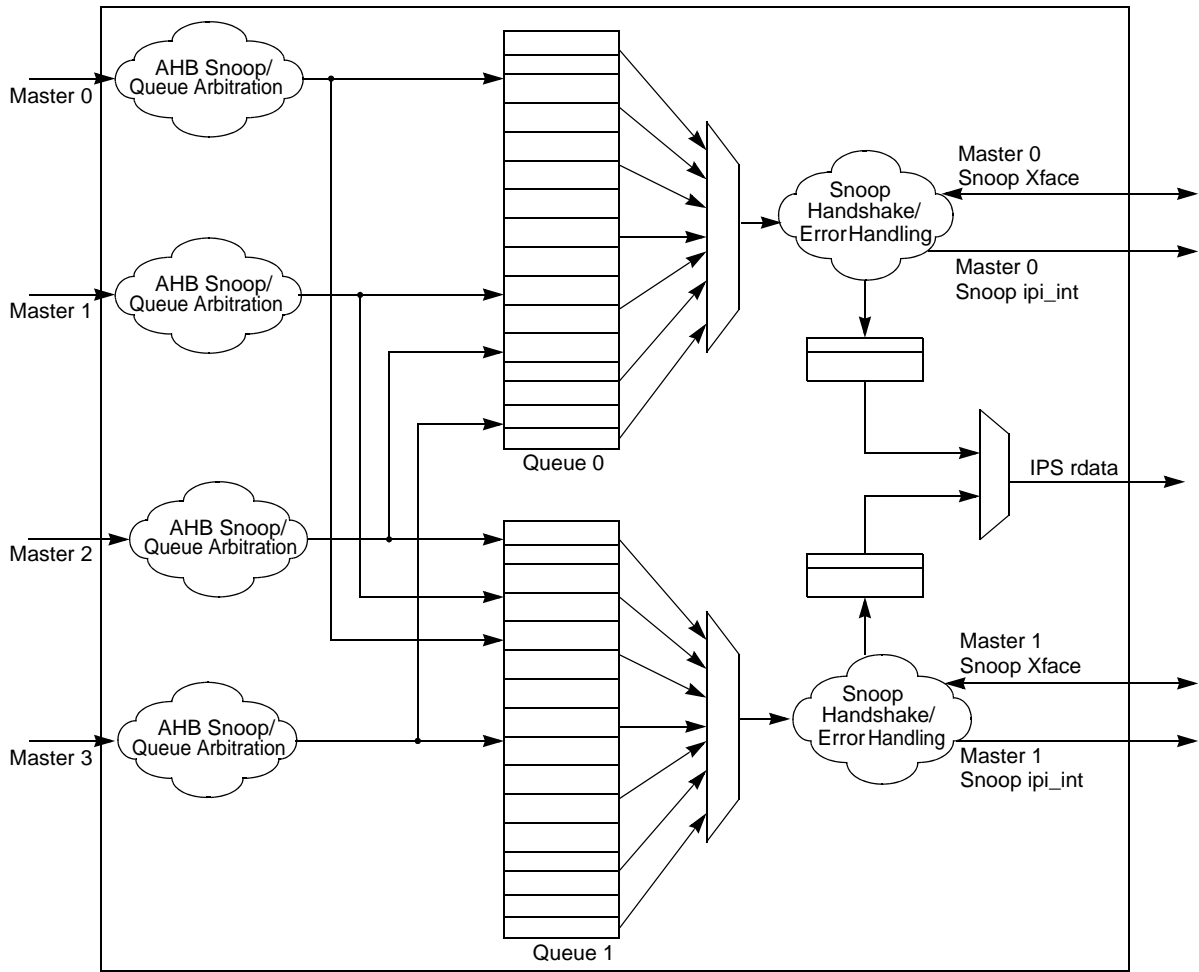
Master 0
AHB Snoop/ Queue Arbitration
Master 1
AHB Snoop/ Queue Arbitration
Master 2
AHB Snoop/ Queue Arbitration
Master 3
AHB Snoop/ Queue Arbitration
Queue 0
Queue 1
Snoop Handshake/ Error Handling
Master 0 Snoop Xface
Master 0 Snoop ipi_int
IPS rdata
Master 1 Snoop Xface
Snoop Handshake/ Error Handling
Master 1 Snoop ipi_int